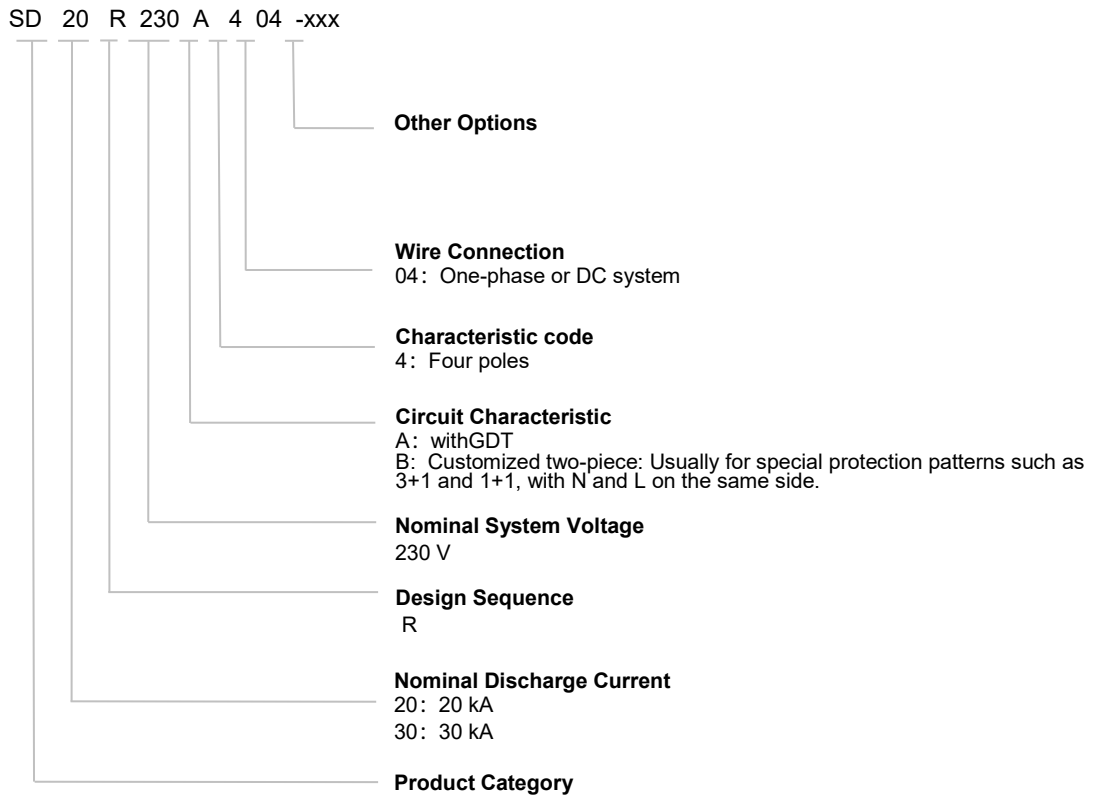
SD 20 R 230 A 4 04 -xxx

Other Options

Wire Connection
04：One-phase or DC system

Characteristic code
4：Four poles

Circuit Characteristic
A：withGDT
B：Customized two-piece: Usually for special protection patterns such as 3+1 and 1+1, with N and L on the same side.

Nominal System Voltage
230 V

Design Sequence
R

Nominal Discharge Current
20：20 kA
30：30 kA

Product Category